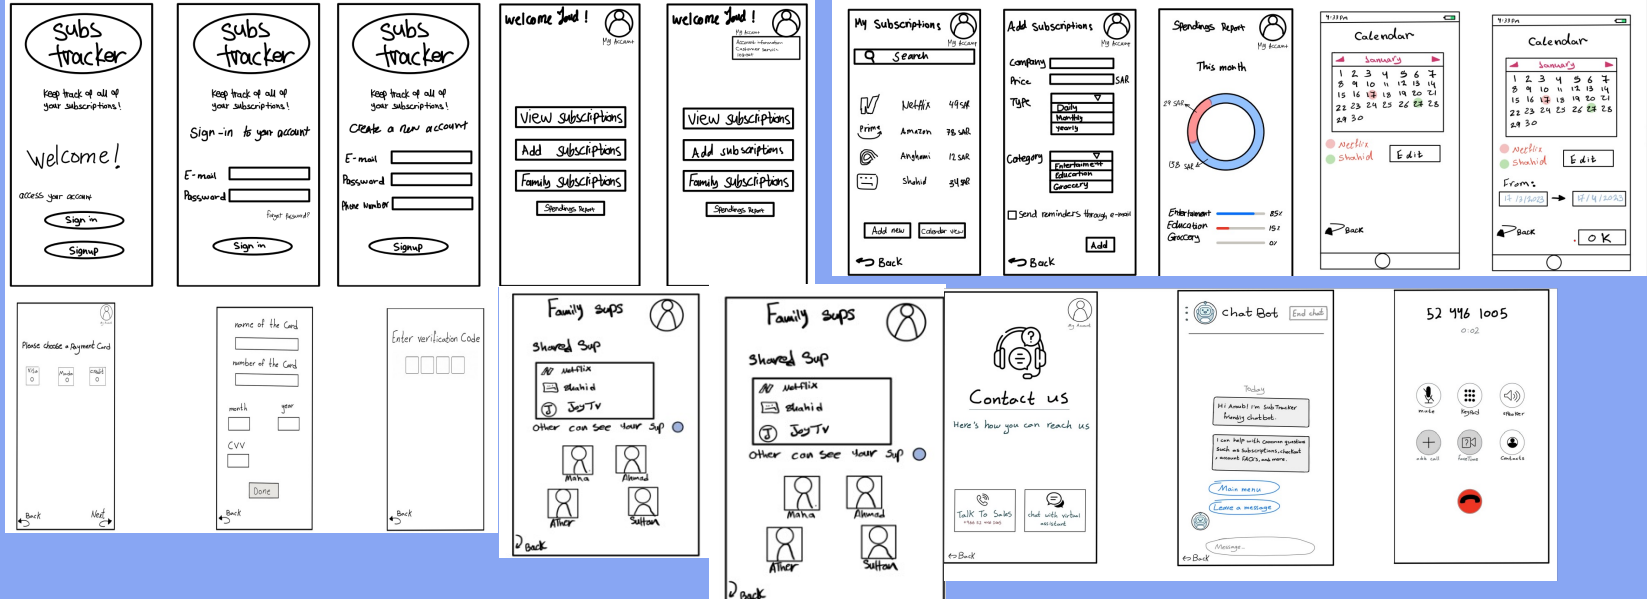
Subs tracker

keep track of all of your subscriptions!

Welcome!

access your account

Sign in

Signup

Subs tracker

keep track of all of your subscriptions!

Sign-in to your account

E-mail

Password

Forget Password?

Sign in

Subs tracker

keep track of all of your subscriptions!

Create a new account

E-mail

Password

Phone Number

Signup

welcome Joud!

My Account

View subscriptions

Add subscriptions

Family subscriptions

Spendings Report

welcome Joud!

My Account

Account information
Customer service
logout

View subscriptions

Add subscriptions

Family subscriptions

Spendings Report

My Subscriptions

My Account

Search

Netflix 49SAR

Prime Amazon 78 SAR

Anghami 12 SAR

Shahid 34 SAR

Add new

Calendar view

Back

Add Subscriptions

My Account

Company

Price SAR

Type

Daily
Monthly
Yearly

Category

Entertainment
Education
Grocery

Send reminders through e-mail

Add

Back

Spendings Report

My Account

This month

29 SAR

138 SAR

Entertainment 85%

Education 15%

Grocery 0%

Calendar

January

1 2 3 4 5 6 7
8 9 10 11 12 13 14
15 16 17 18 19 20 21
22 23 24 25 26 27 28
29 30

Netflix

Shahid

Edit

Back

Calendar

January

1 2 3 4 5 6 7
8 9 10 11 12 13 14
15 16 17 18 19 20 21
22 23 24 25 26 27 28
29 30

Netflix

Shahid

Edit

From:

17/1/2023

4/4/2023

Back

OK

Please choose a Payment Card

Visa

Mada

credit

Back

Next

name of the Card

number of the Card

month

year

CVV

Done

Back

Enter verification Code

Back

Family sups

Shared Sup

Netflix

Shahid

JawyTV

Other can see your sup

Maha

Ahmad

Ather

Sultan

Back

Family sups

Shared Sup

Netflix

Shahid

JawyTV

Other can see your sup

Maha

Ahmad

Ather

Sultan

Back

My Account

Contact us

Here's how you can reach us

Talk To Sales

chat with virtual assistant

Back

Chat Bot

End chat

Today

Hi Anoud! I'm SubTracker friendly chatbot.

I can help with common questions such as subscriptions, checkout, account FAQ's, and more.

Main menu

Leave a message

Message...

Back

52 496 1005

0:02

mute

Keypad

speaker

add call

FaceTime

Contacts